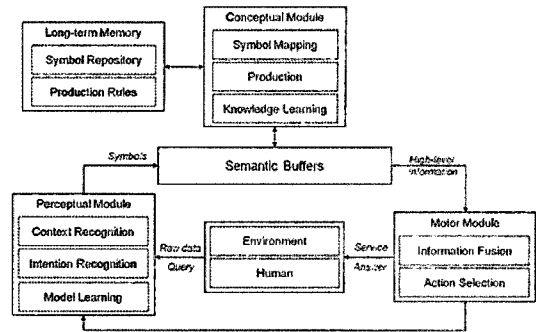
Long-term Memory
Symbol Repository
Production Rules

Conceptual Module
Symbol Mapping
Production
Knowledge Learning

Symbols
Semantic Buffers
High-level information

Perceptual Module
Context Recognition
Intention Recognition
Model Learning

Raw data
Query

Environment
Human

Service
Answer

Motor Module
Information Fusion
Action Selection